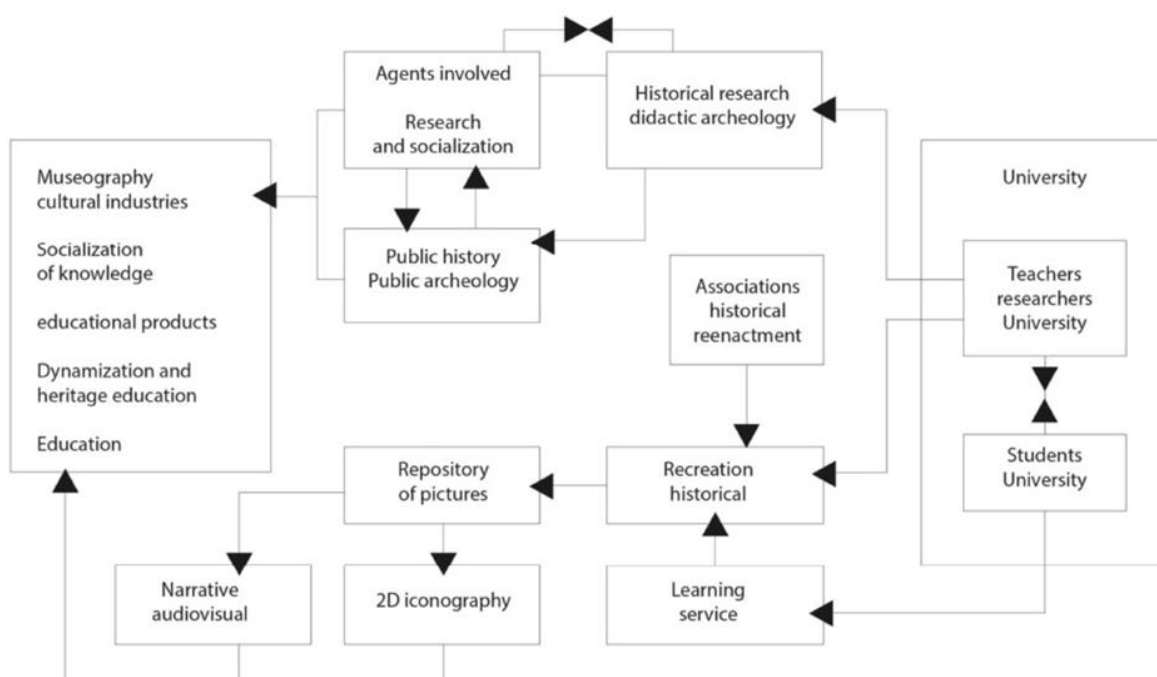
Agents involved

Research and socialization

Historical research didactic archeology

Museography cultural industries

Socialization of knowledge

educational products

Dynamization and heritage education

Education

Public history Public archeology

University

Teachers researchers University

Associations historical reenactment

Students University

Repository of pictures

Recreation historical

Narrative audiovisual

2D iconography

Learning service